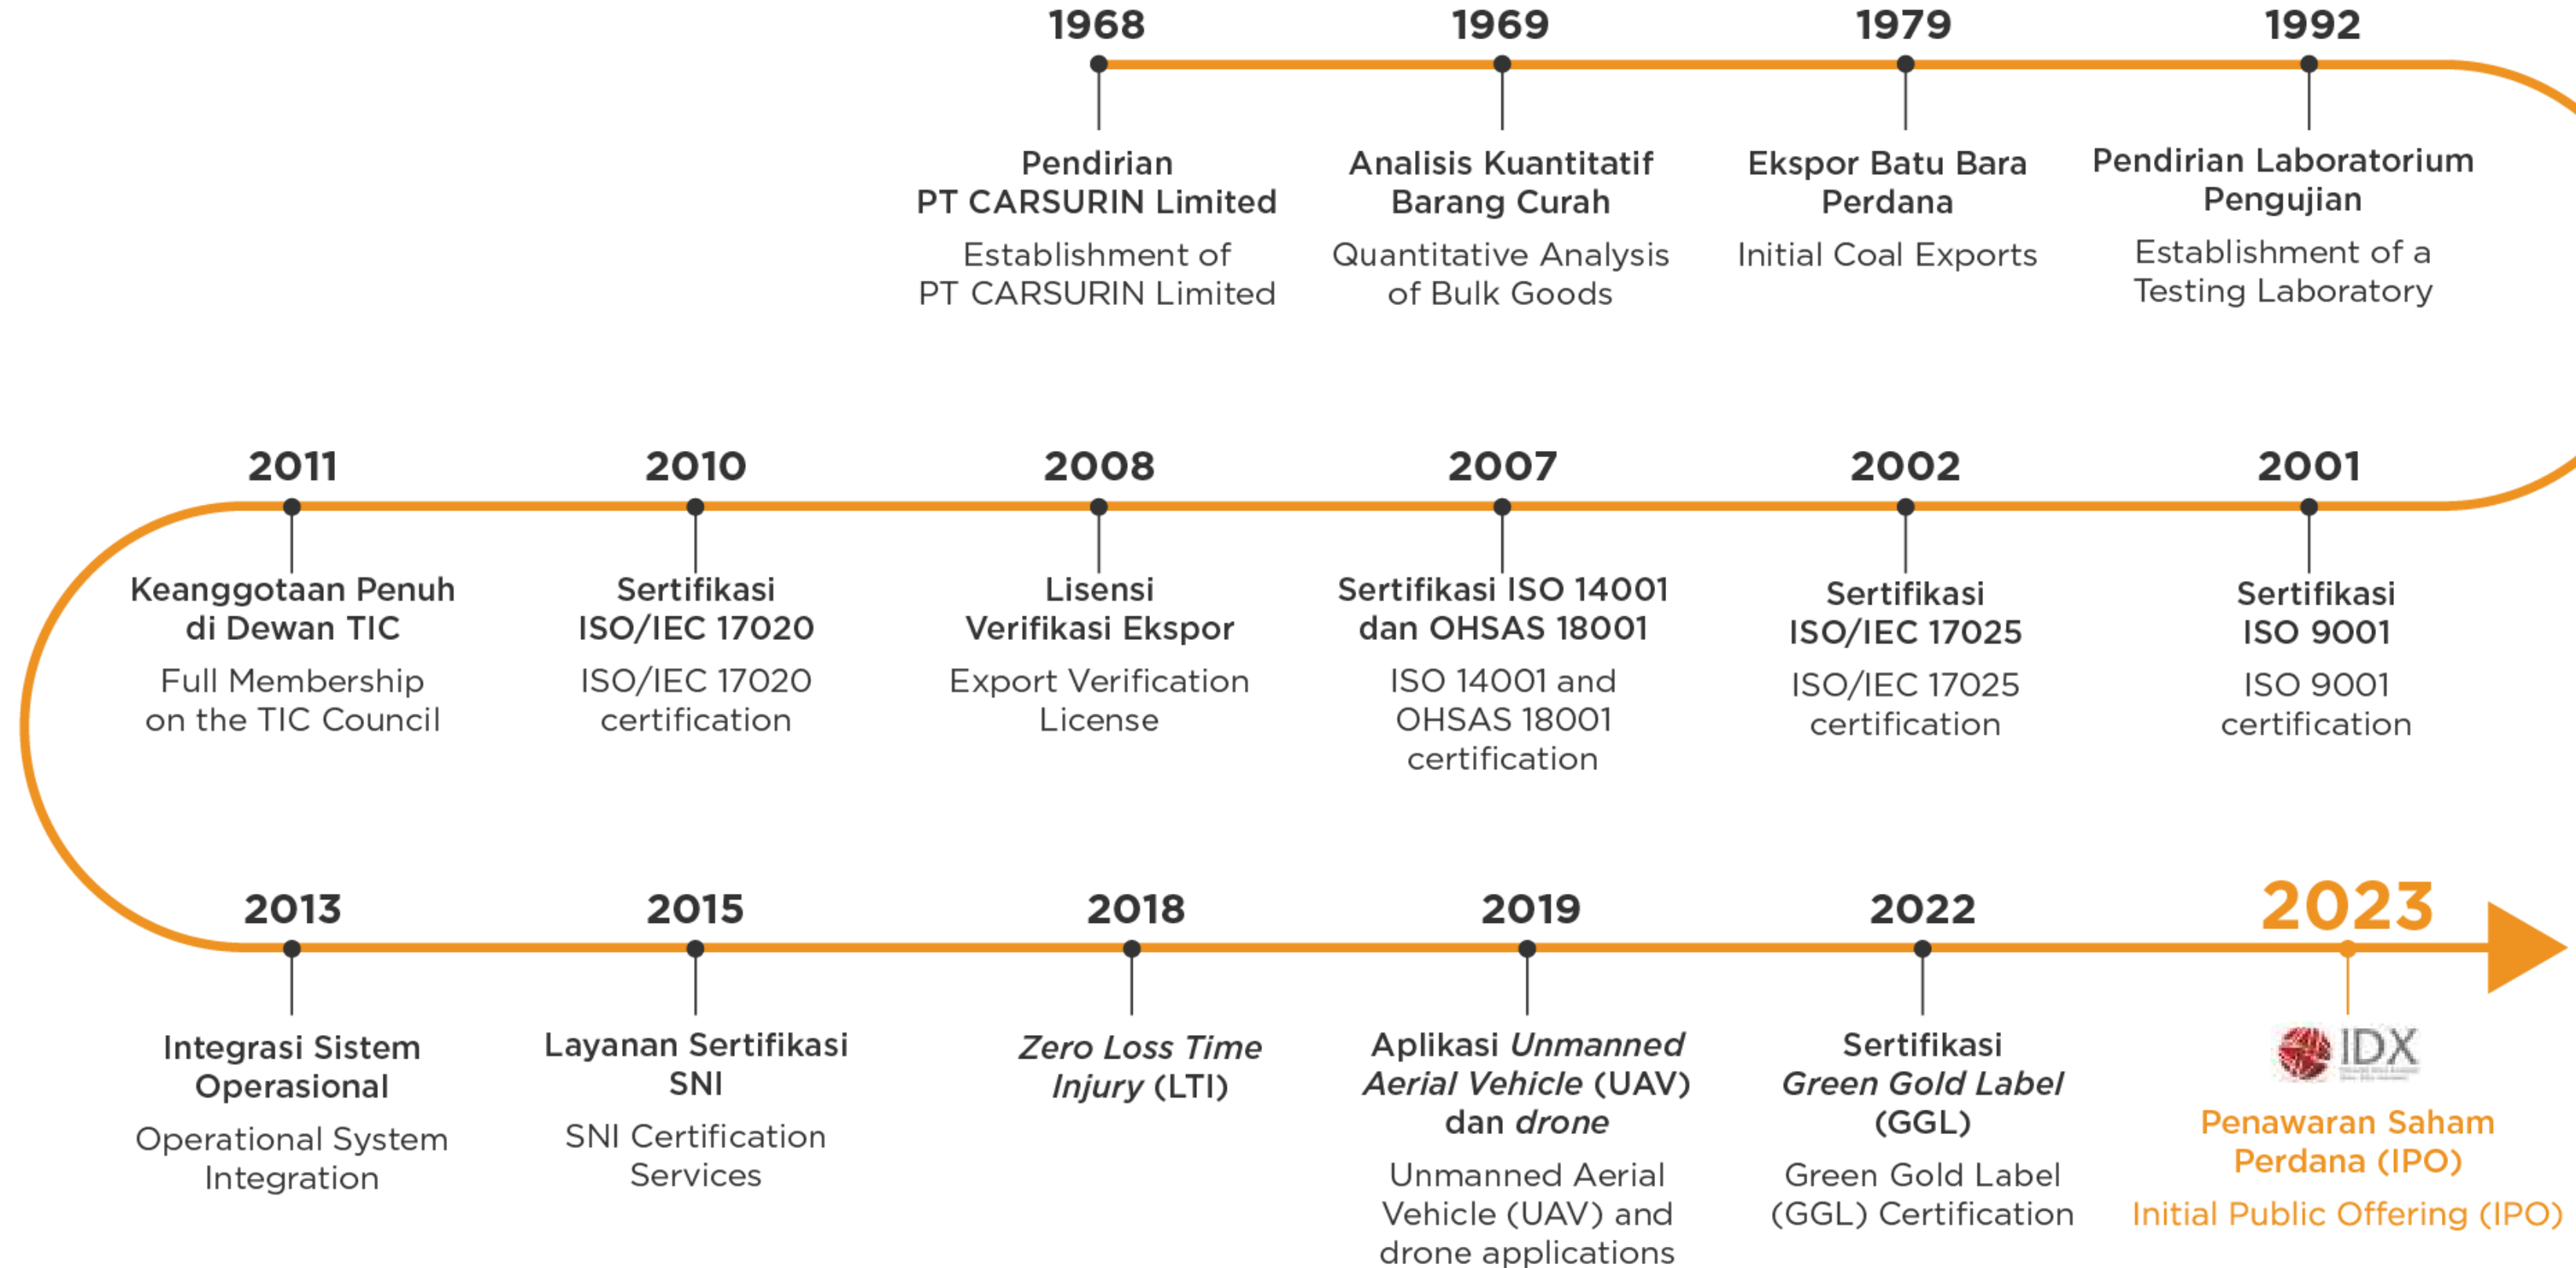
1968

Pendirian PT CARSURIN Limited

Establishment of PT CARSURIN Limited

1969

Analisis Kuantitatif Barang Curah

Quantitative Analysis of Bulk Goods

1979

Ekspor Batu Bara Perdana

Initial Coal Exports

1992

Pendirian Laboratorium Pengujian

Establishment of a Testing Laboratory

2001

Sertifikasi ISO 9001

ISO 9001 certification

2002

Sertifikasi ISO/IEC 17025

ISO/IEC 17025 certification

2007

Sertifikasi ISO 14001 dan OHSAS 18001

ISO 14001 and OHSAS 18001 certification

2008

Lisensi Verifikasi Ekspor

Export Verification License

2010

Sertifikasi ISO/IEC 17020

ISO/IEC 17020 certification

2011

Keanggotaan Penuh di Dewan TIC

Full Membership on the TIC Council

2013

Integrasi Sistem Operasional

Operational System Integration

2015

Layanan Sertifikasi SNI

SNI Certification Services

2018

*Zero Loss Time Injury* (LTI)

2019

Aplikasi *Unmanned Aerial Vehicle* (UAV) dan *drone*

Unmanned Aerial Vehicle (UAV) and drone applications

2022

Sertifikasi *Green Gold Label* (GGL)

Green Gold Label (GGL) Certification

2023

IDX

Penawaran Saham Perdana (IPO)

Initial Public Offering (IPO)